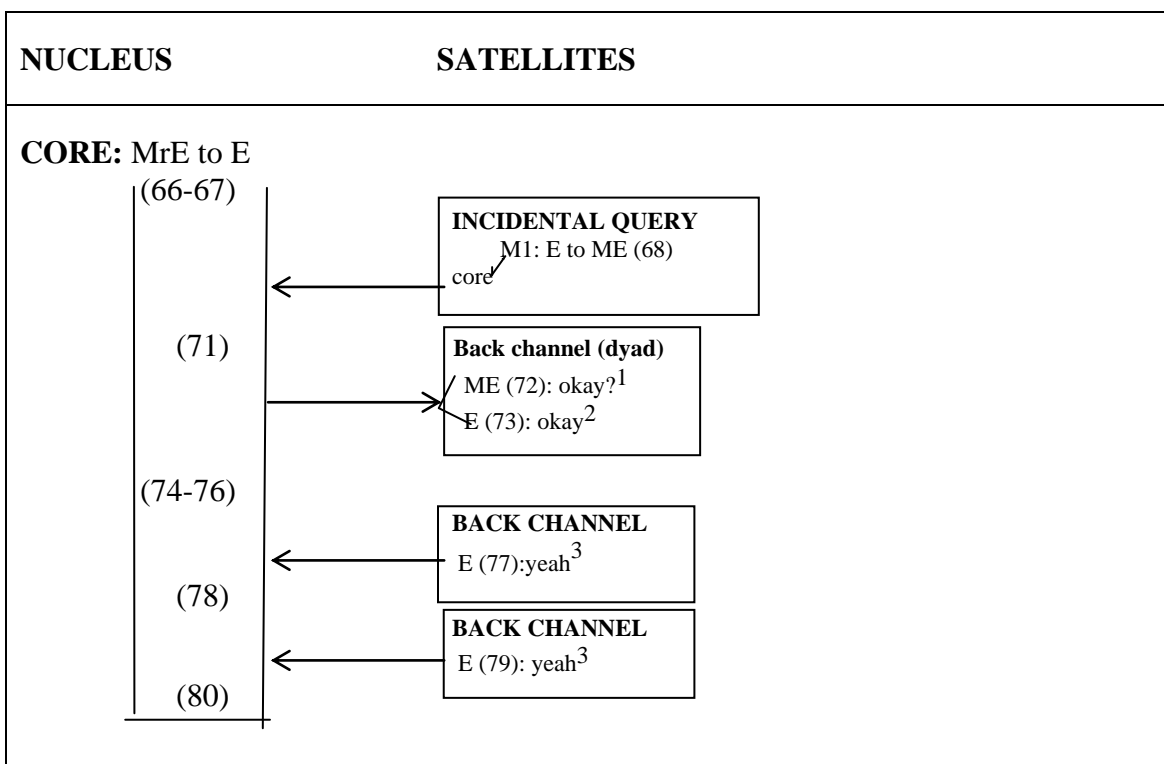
NUCLEUS

SATELLITES

CORE: MrE to E

(66-67)

INCIDENTAL QUERY
M1: E to ME (68)
core

(71)

Back channel (dyad)
ME (72): okay?$^1$
E (73): okay$^2$

(74-76)

BACK CHANNEL
E (77):yeah$^3$

(78)

BACK CHANNEL
E (79): yeah$^3$

(80)